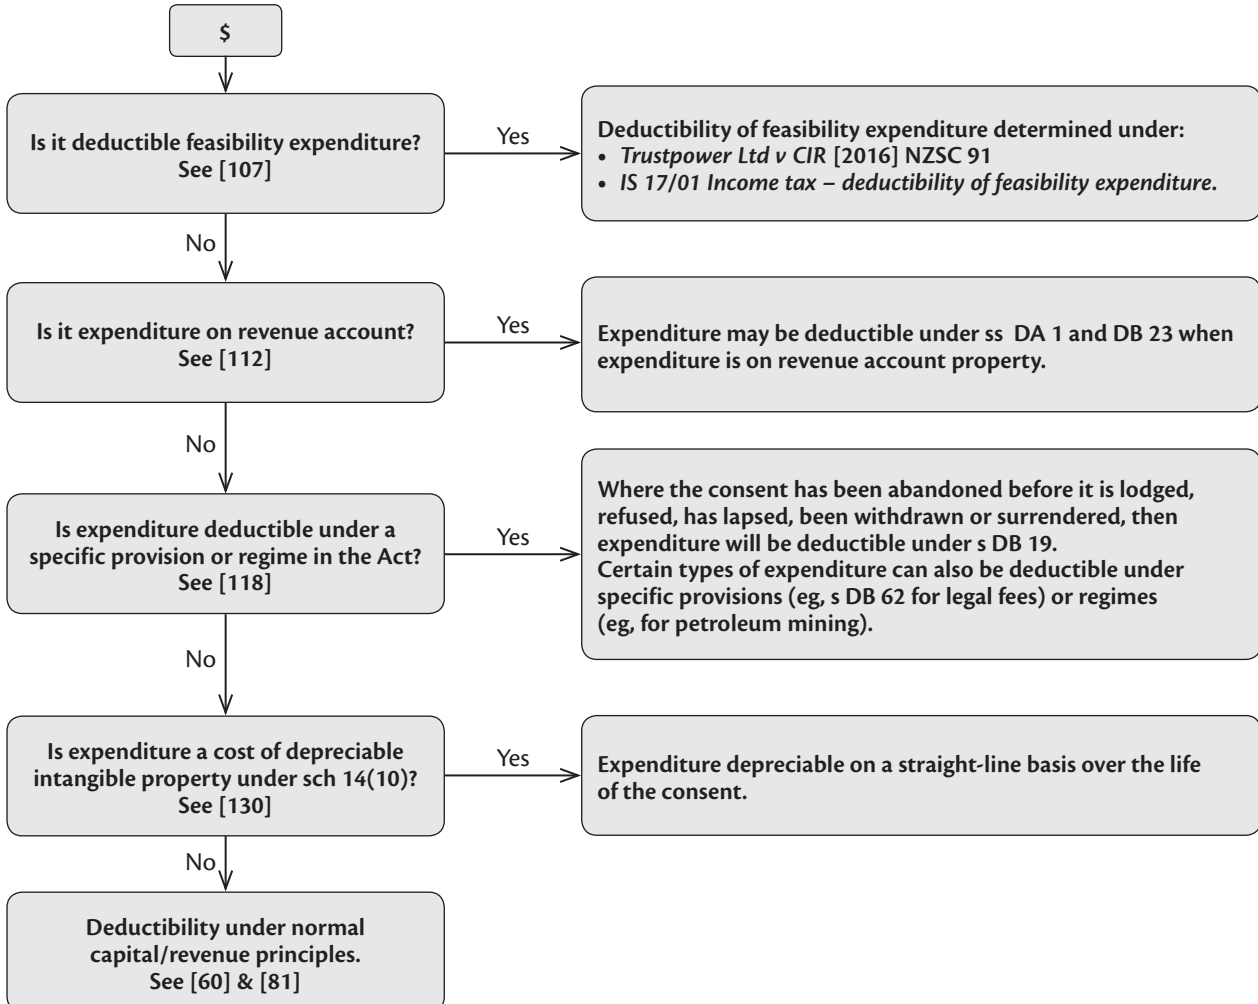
$

Is it deductible feasibility expenditure?
See [107]

Yes

Deductibility of feasibility expenditure determined under:
• Trustpower Ltd v CIR [2016] NZSC 91
• IS 17/01 Income tax – deductibility of feasibility expenditure.

No

Is it expenditure on revenue account?
See [112]

Yes

Expenditure may be deductible under ss DA 1 and DB 23 when expenditure is on revenue account property.

No

Is expenditure deductible under a specific provision or regime in the Act?
See [118]

Yes

Where the consent has been abandoned before it is lodged, refused, has lapsed, been withdrawn or surrendered, then expenditure will be deductible under s DB 19.
Certain types of expenditure can also be deductible under specific provisions (eg, s DB 62 for legal fees) or regimes (eg, for petroleum mining).

No

Is expenditure a cost of depreciable intangible property under sch 14(10)?
See [130]

Yes

Expenditure depreciable on a straight-line basis over the life of the consent.

No

Deductibility under normal capital/revenue principles.
See [60] & [81]